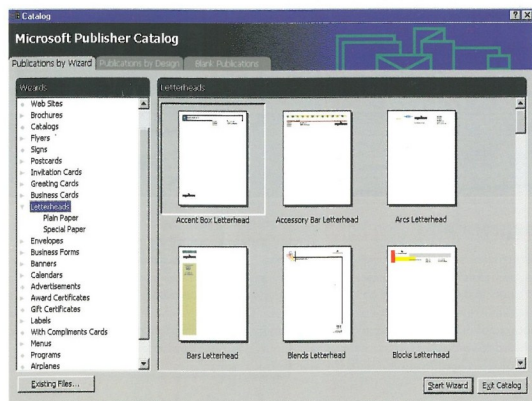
Catalog

? X

Microsoft Publisher Catalog

Publications by Wizard | Publications by Design | Blank Publications

Wizards

Web Sites
Brochures
Catalogs
Flyers
Signs
Postcards
Invitation Cards
Greeting Cards
Business Cards
Letterheads
Plain Paper
Special Paper
Envelopes
Business Forms
Banners
Calendars
Advertisements
Award Certificates
Gift Certificates
Labels
With Compliments Cards
Menus
Programs
Airplanes

Letterheads

Accent Box Letterhead

Accessory Bar Letterhead

Arcs Letterhead

Bars Letterhead

Blends Letterhead

Blocks Letterhead

Existing Files...

Start Wizard

Exit Catalog